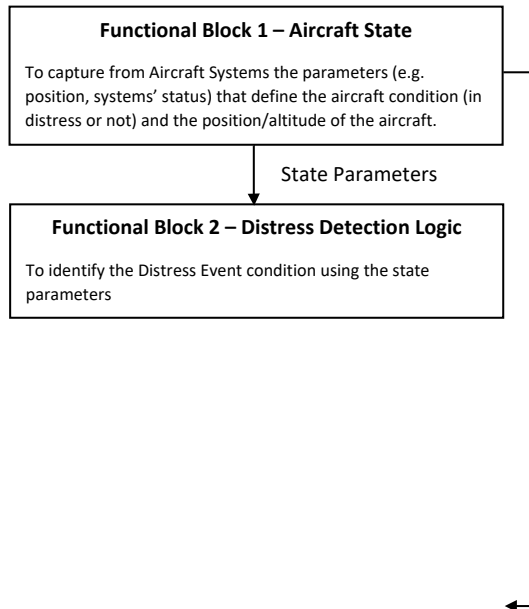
**Functional Block 1 – Aircraft State**

To capture from Aircraft Systems the parameters (e.g. position, systems' status) that define the aircraft condition (in distress or not) and the position/altitude of the aircraft.

State Parameters

**Functional Block 2 – Distress Detection Logic**

To identify the Distress Event condition using the state parameters